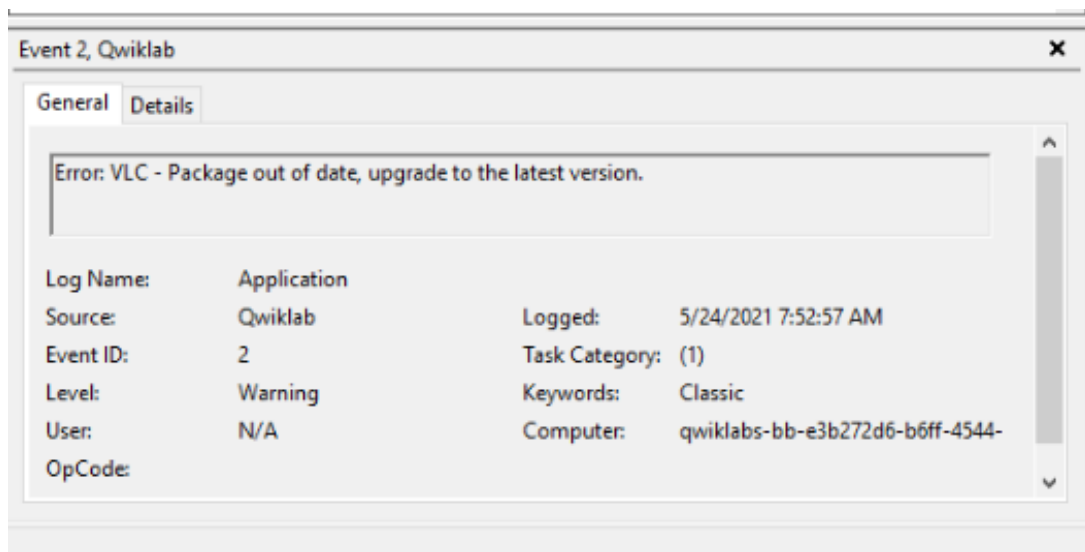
Event 2, Qwiklab ×

General Details

Error: VLC - Package out of date, upgrade to the latest version.

Log Name: Application
Source: Qwiklab
Logged: 5/24/2021 7:52:57 AM
Event ID: 2
Task Category: (1)
Level: Warning
Keywords: Classic
User: N/A
Computer: qwiklabs-bb-e3b272d6-b6ff-4544-
OpCode: